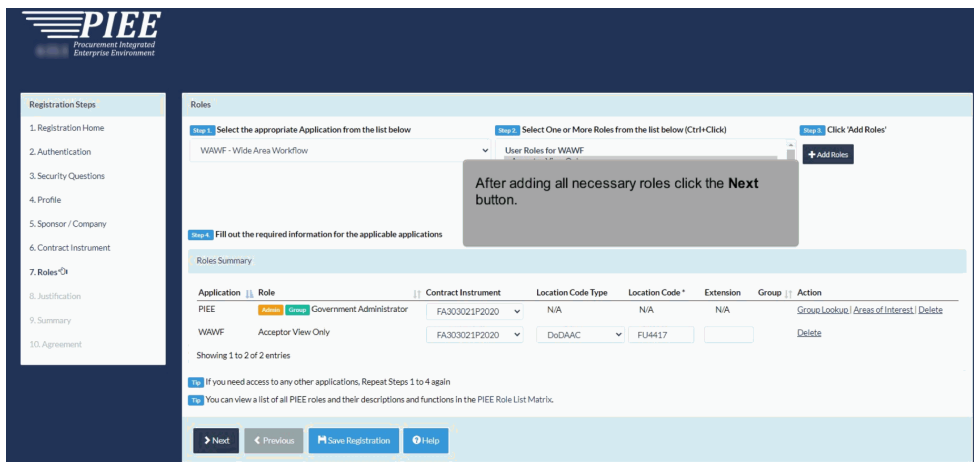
PIEE
Procurement Integrated Enterprise Environment

Registration Steps
1. Registration Home
2. Authentication
3. Security Questions
4. Profile
5. Sponsor / Company
6. Contract Instrument
7. Roles
8. Justification
9. Summary
10. Agreement

Roles

Step 1. Select the appropriate Application from the list below
WAWF - Wide Area Workflow

Step 2. Select One or More Roles from the list below (Ctrl+Click)
User Roles for WAWF

Step 3. Click 'Add Roles'
+ Add Roles

After adding all necessary roles click the **Next** button.

Step 4. Fill out the required information for the applicable applications

Roles Summary

| Application | Role | Contract Instrument | Location Code Type | Location Code * | Extension | Group | Action |
|---|---|---|---|---|---|---|---|
| PIEE | Admin Group Government Administrator | FA303021P2020 | N/A | N/A | N/A | | Group Lookup \| Areas of Interest \| Delete |
| WAWF | Acceptor View Only | FA303021P2020 | DoDAAC | FU4417 | | | Delete |

Showing 1 to 2 of 2 entries

Tip If you need access to any other applications, Repeat Steps 1 to 4 again
Tip You can view a list of all PIEE roles and their descriptions and functions in the PIEE Role List Matrix.

Next | Previous | Save Registration | Help